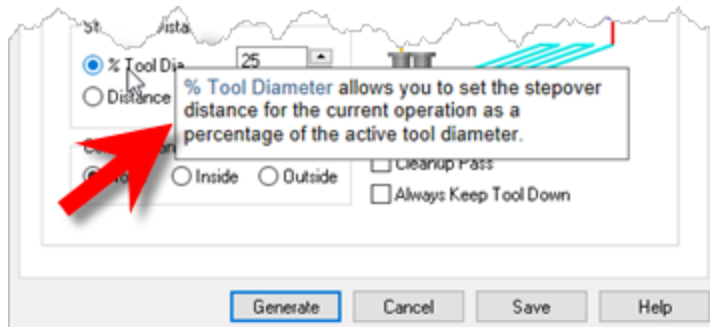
St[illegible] Dista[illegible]

% Tool Dia

25

Distance

% Tool Diameter allows you to set the stepover distance for the current operation as a percentage of the active tool diameter.

Cleanup Pass

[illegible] Inside Outside

Always Keep Tool Down

Generate Cancel Save Help